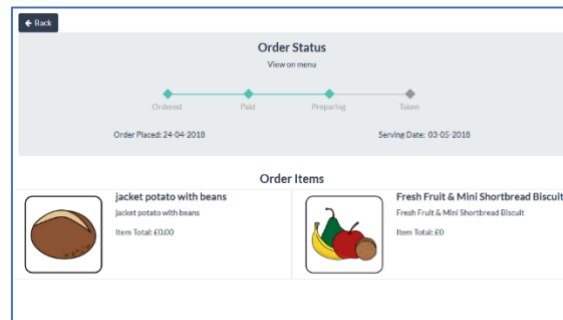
Back

Order Status

View on menu

Ordered
Paid
Preparing
Taken

Order Placed: 24-04-2018

Serving Date: 03-05-2018

Order Items

jacket potato with beans

jacket potato with beans

Item Total: £0.00

Fresh Fruit & Mini Shortbread Biscuit

Fresh Fruit & Mini Shortbread Biscuit

Item Total: £0